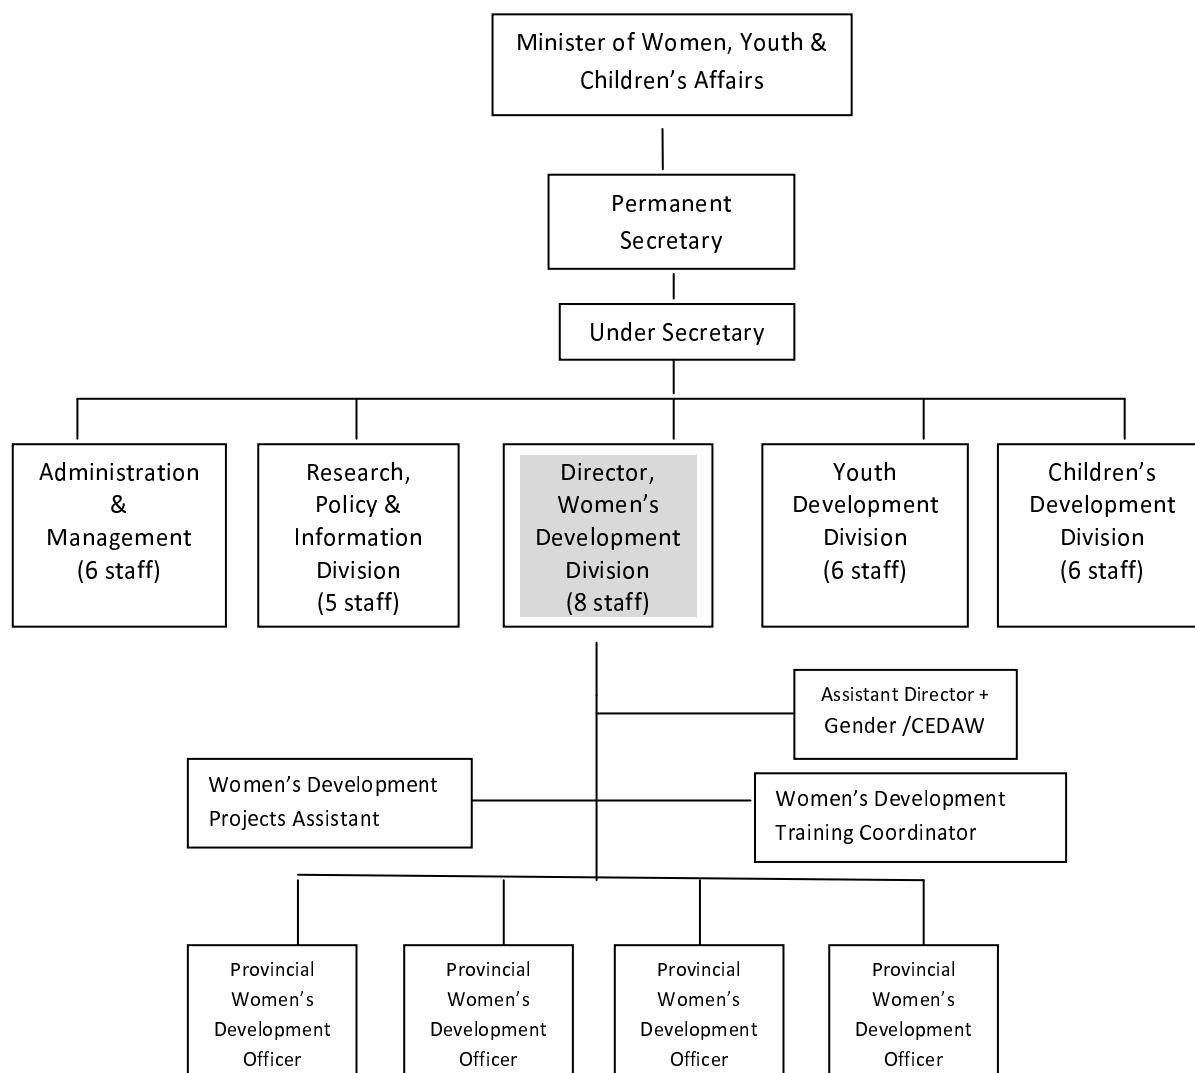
Minister of Women, Youth & Children's Affairs

Permanent Secretary

Under Secretary

Administration & Management (6 staff)

Research, Policy & Information Division (5 staff)

Director, Women's Development Division (8 staff)

Youth Development Division (6 staff)

Children's Development Division (6 staff)

Assistant Director + Gender /CEDAW

Women's Development Projects Assistant

Women's Development Training Coordinator

Provincial Women's Development Officer

Provincial Women's Development Officer

Provincial Women's Development Officer

Provincial Women's Development Officer